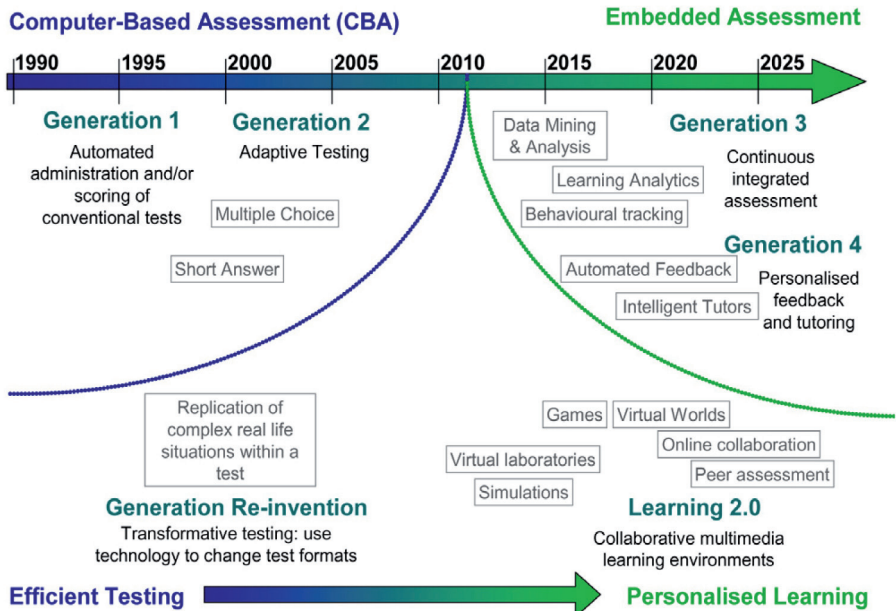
Computer-Based Assessment (CBA)

Embedded Assessment

1990 1995 2000 2005 2010 2015 2020 2025

Generation 1
Automated administration and/or scoring of conventional tests

Generation 2
Adaptive Testing

Multiple Choice

Short Answer

Data Mining & Analysis

Generation 3
Continuous integrated assessment

Learning Analytics

Behavioural tracking

Generation 4
Personalised feedback and tutoring

Automated Feedback

Intelligent Tutors

Replication of complex real life situations within a test

Generation Re-invention
Transformative testing: use technology to change test formats

Games

Virtual Worlds

Online collaboration

Peer assessment

Virtual laboratories

Simulations

Learning 2.0
Collaborative multimedia learning environments

Efficient Testing

Personalised Learning